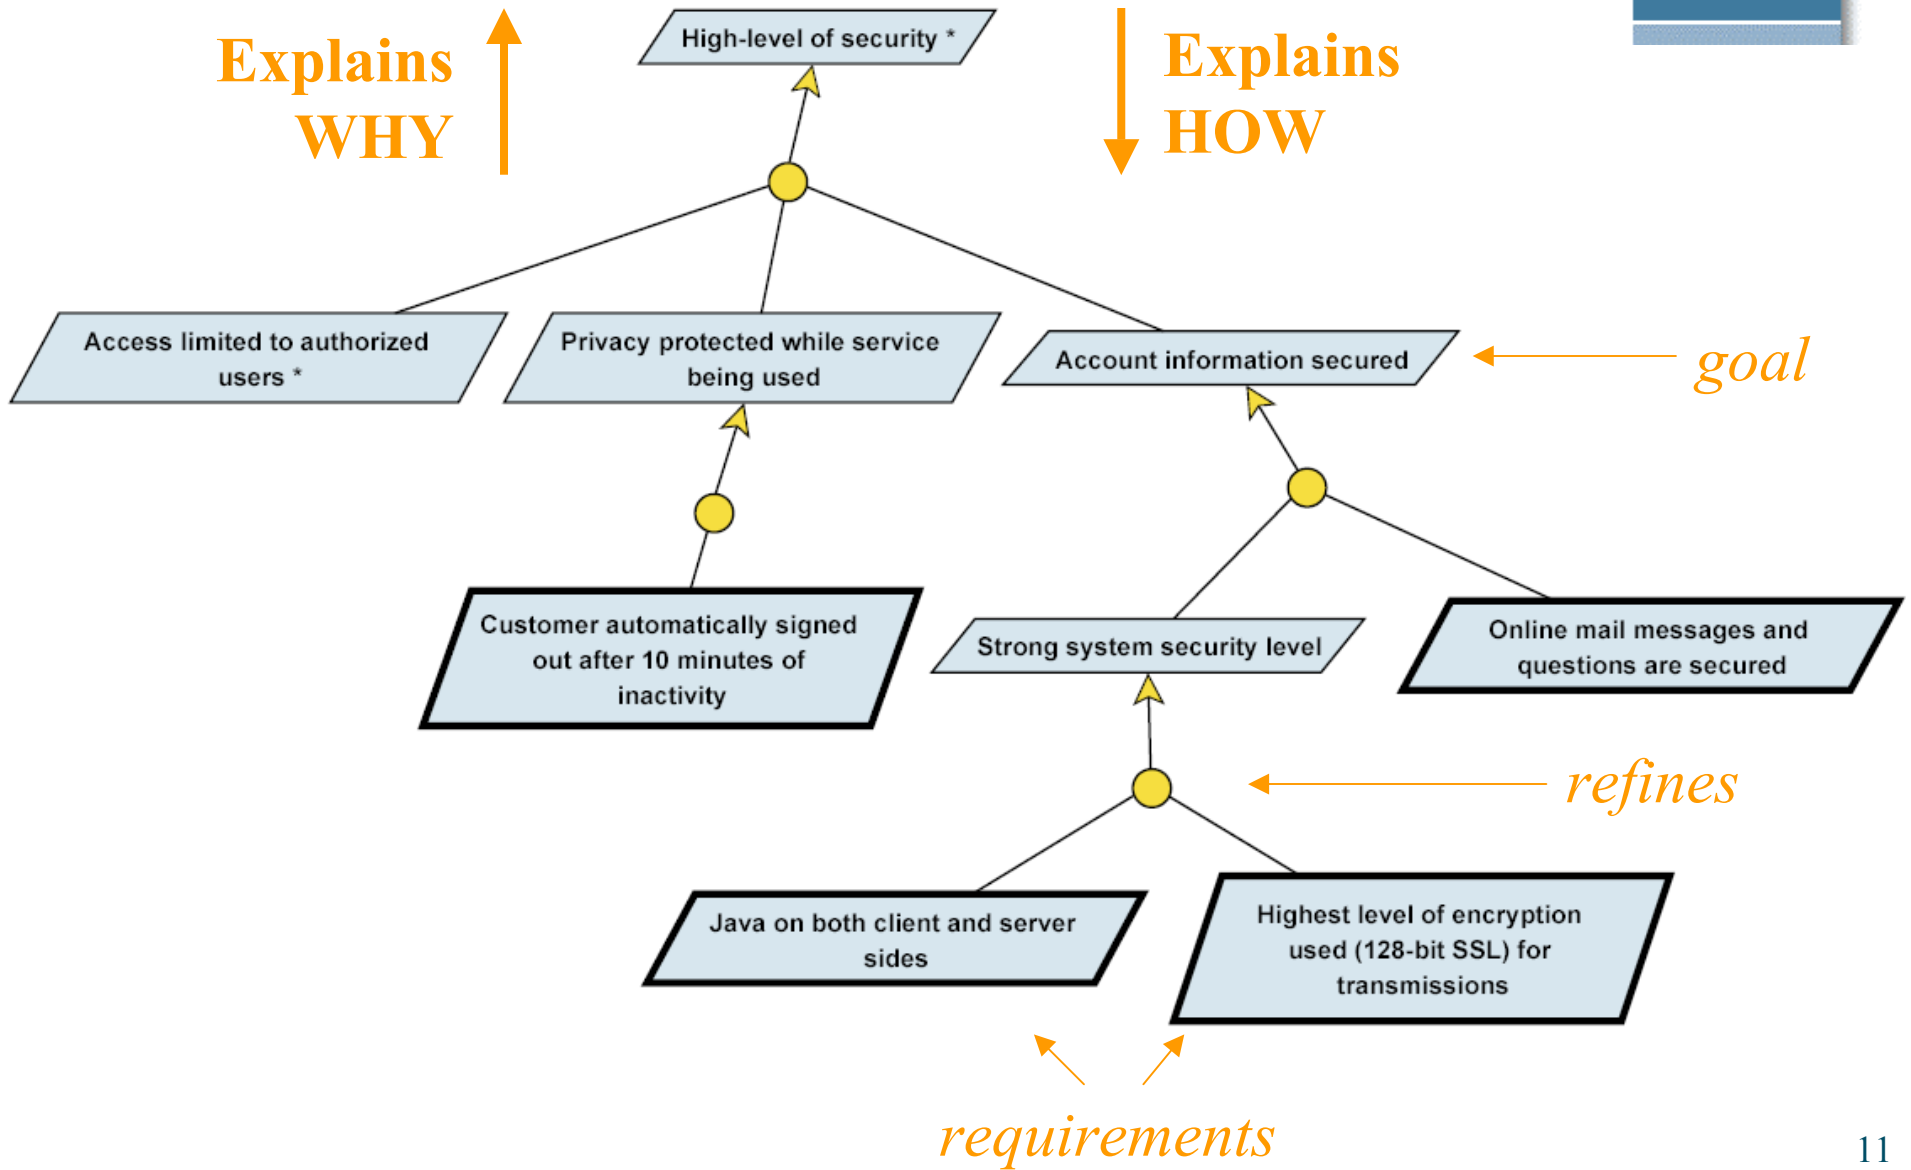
Explains WHY

High-level of security *

Explains HOW

Access limited to authorized users *

Privacy protected while service being used

Account information secured

goal

Customer automatically signed out after 10 minutes of inactivity

Strong system security level

Online mail messages and questions are secured

refines

Java on both client and server sides

Highest level of encryption used (128-bit SSL) for transmissions

requirements

11